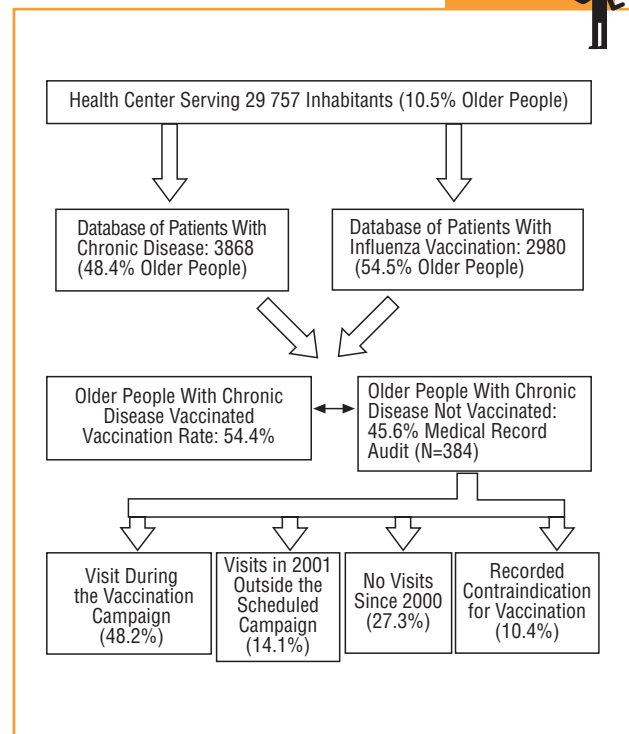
Health Center Serving 29 757 Inhabitants (10.5% Older People)

Database of Patients With Chronic Disease: 3868 (48.4% Older People)

Database of Patients With Influenza Vaccination: 2980 (54.5% Older People)

Older People With Chronic Disease Vaccinated Vaccination Rate: 54.4%

Older People With Chronic Disease Not Vaccinated: 45.6% Medical Record Audit (N=384)

Visit During the Vaccination Campaign (48.2%)

Visits in 2001 Outside the Scheduled Campaign (14.1%)

No Visits Since 2000 (27.3%)

Recorded Contraindication for Vaccination (10.4%)